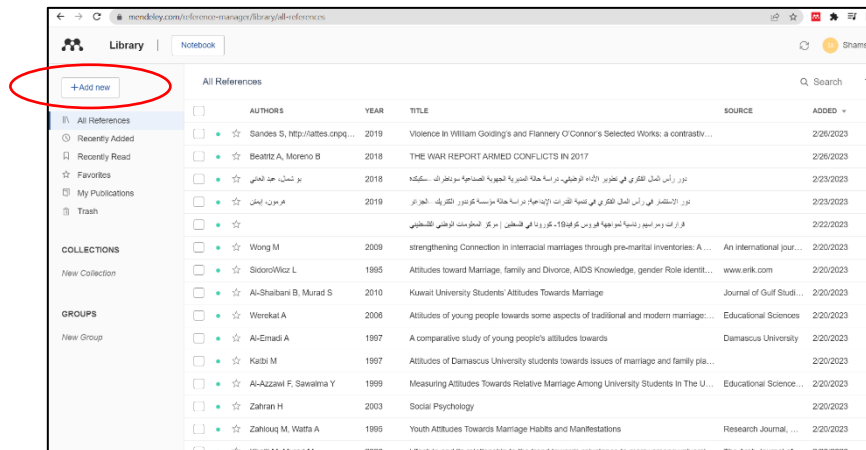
mendeley.com/reference-manager/library/all-references

Library | Notebook

Sham

+Add new

All References

Search

All References
Recently Added
Recently Read
Favorites
My Publications
Trash

COLLECTIONS
New Collection

GROUPS
New Group

| AUTHORS | YEAR | TITLE | SOURCE | ADDED |
|---|---|---|---|---|
| Sandes S, http://lattes.cnpq... | 2019 | Violence in William Golding's and Flannery O'Connor's Selected Works: a contrastiv... | | 2/26/2023 |
| Beatriz A, Moreno B | 2018 | THE WAR REPORT ARMED CONFLICTS IN 2017 | | 2/26/2023 |
| بو شمال، عبد الغني | 2018 | دور رأس المال الفكري في تطوير الأداء الوظيفي: دراسة حالة المديرية الجهوية لصندوق سونلغاز ..سكيكدة | | 2/23/2023 |
| هرمون، ايمن | 2019 | دور الاستثمار في رأس المال الفكري في تنمية القدرات الإبداعية: دراسة حالة مؤسسة كوندور الكترونيك - الجزائر | | 2/23/2023 |
| | | قرارات ومراسيم رئاسية لمواجهة فيروس كوفيد19- كورونا في فلسطين \| مركز المعلومات الوطني الفلسطيني | | 2/22/2023 |
| Wong M | 2009 | strengthening Connection in interracial marriages through pre-marital inventories: A ... | An international jour... | 2/20/2023 |
| SidoroWicz L | 1995 | Attitudes toward Marriage, family and Divorce, AIDS Knowledge, gender Role identit... | www.erik.com | 2/20/2023 |
| Al-Shaibani B, Murad S | 2010 | Kuwait University Students' Attitudes Towards Marriage | Journal of Gulf Studi... | 2/20/2023 |
| Werekat A | 2006 | Attitudes of young people towards some aspects of traditional and modern marriage:... | Educational Sciences | 2/20/2023 |
| Al-Emadi A | 1997 | A comparative study of young people's attitudes towards | Damascus University | 2/20/2023 |
| Katbi M | 1997 | Attitudes of Damascus University students towards issues of marriage and family pla... | | 2/20/2023 |
| Al-Azzawi F, Sawalma Y | 1999 | Measuring Attitudes Towards Relative Marriage Among University Students In The U... | Educational Science... | 2/20/2023 |
| Zahran H | 2003 | Social Psychology | | 2/20/2023 |
| Zahlouq M, Watfa A | 1995 | Youth Attitudes Towards Marriage Habits and Manifestations | Research Journal, ... | 2/20/2023 |